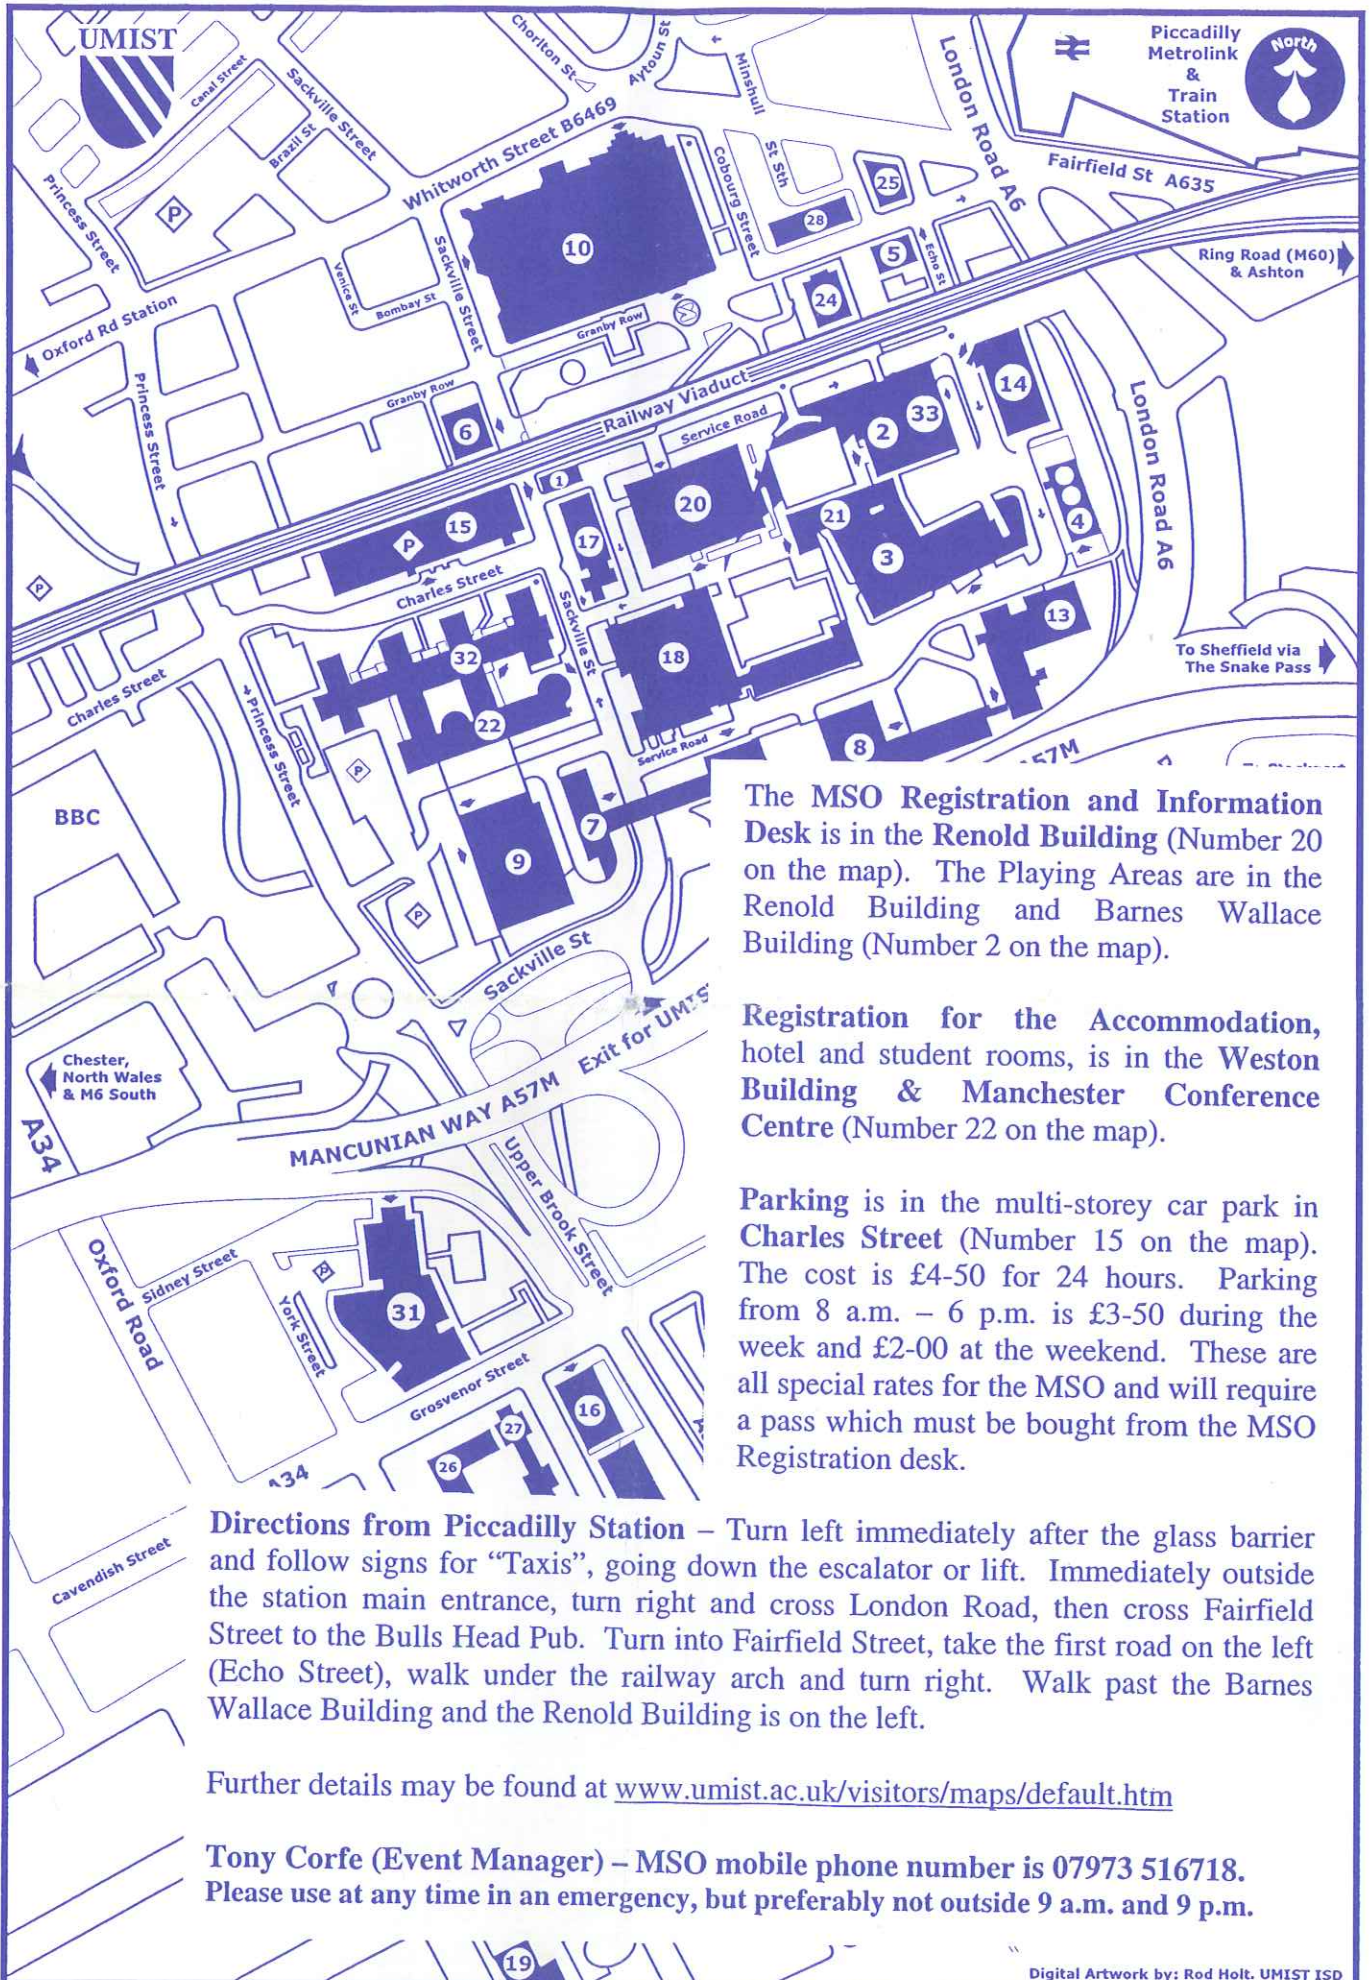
UMIST

Piccadilly Metrolink & Train Station

North

Canal Street
Sackville Street
Chorlton St
Aytoun St
Minshull
London Road A6
Fairfield St A635
Princess Street
Brazil St
Whitworth Street B6469
Cobourg Street
St Sth
25
28
10
5
Echo St
Ring Road (M60) & Ashton
Venice St
Sackville Street
Bombay St
Granby Row
24
Oxford Rd Station
Princess Street
Granby Row
Railway Viaduct
14
33
6
Service Road
2
London Road A6
1
20
21
4
15
17
3
Charles Street
Sackville St
13
18
32
To Sheffield via The Snake Pass
Charles Street
Princess Street
22
Service Road
8
A57M
BBC
7
9
Sackville St
Exit for UMIST
Chester, North Wales & M6 South
MANCUNIAN WAY A57M
A34
Upper Brook Street
Oxford Road
Sidney Street
York Street
31
Grosvenor Street
16
27
26
A34
Cavendish Street
19

The MSO Registration and Information Desk is in the Renold Building (Number 20 on the map). The Playing Areas are in the Renold Building and Barnes Wallace Building (Number 2 on the map).

Registration for the Accommodation, hotel and student rooms, is in the Weston Building & Manchester Conference Centre (Number 22 on the map).

Parking is in the multi-storey car park in Charles Street (Number 15 on the map). The cost is £4-50 for 24 hours. Parking from 8 a.m. – 6 p.m. is £3-50 during the week and £2-00 at the weekend. These are all special rates for the MSO and will require a pass which must be bought from the MSO Registration desk.

Directions from Piccadilly Station – Turn left immediately after the glass barrier and follow signs for "Taxis", going down the escalator or lift. Immediately outside the station main entrance, turn right and cross London Road, then cross Fairfield Street to the Bulls Head Pub. Turn into Fairfield Street, take the first road on the left (Echo Street), walk under the railway arch and turn right. Walk past the Barnes Wallace Building and the Renold Building is on the left.

Further details may be found at www.umist.ac.uk/visitors/maps/default.htm

Tony Corfe (Event Manager) – MSO mobile phone number is 07973 516718.
Please use at any time in an emergency, but preferably not outside 9 a.m. and 9 p.m.

Digital Artwork by: Rod Holt, UMIST ISD